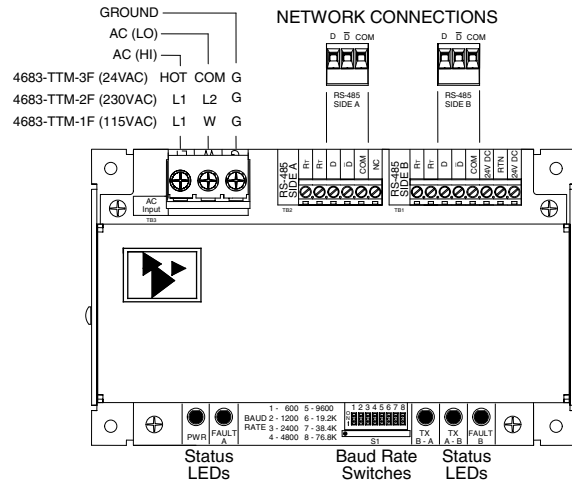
GROUND
AC (LO)
AC (HI)
4683-TTM-3F (24VAC) HOT COM G
4683-TTM-2F (230VAC) L1 L2 G
4683-TTM-1F (115VAC) L1 W G

NETWORK CONNECTIONS

D $\overline{D}$ COM
RS-485 SIDE A

D $\overline{D}$ COM
RS-485 SIDE B

AC Input
TB3

RS-485 SIDE A
Rт Rт D $\overline{D}$ COM NC
TB2

RS-485 SIDE B
Rт Rт D $\overline{D}$ COM 24V DC RTN 24V DC
TB1

PWR
FAULT A

BAUD RATE
1 - 600 5 - 9600
2 - 1200 6 - 19.2K
3 - 2400 7 - 38.4K
4 - 4800 8 - 76.8K

1 2 3 4 5 6 7 8
S1

TX B - A
TX A - B
FAULT B

Status LEDs
Baud Rate Switches
Status LEDs